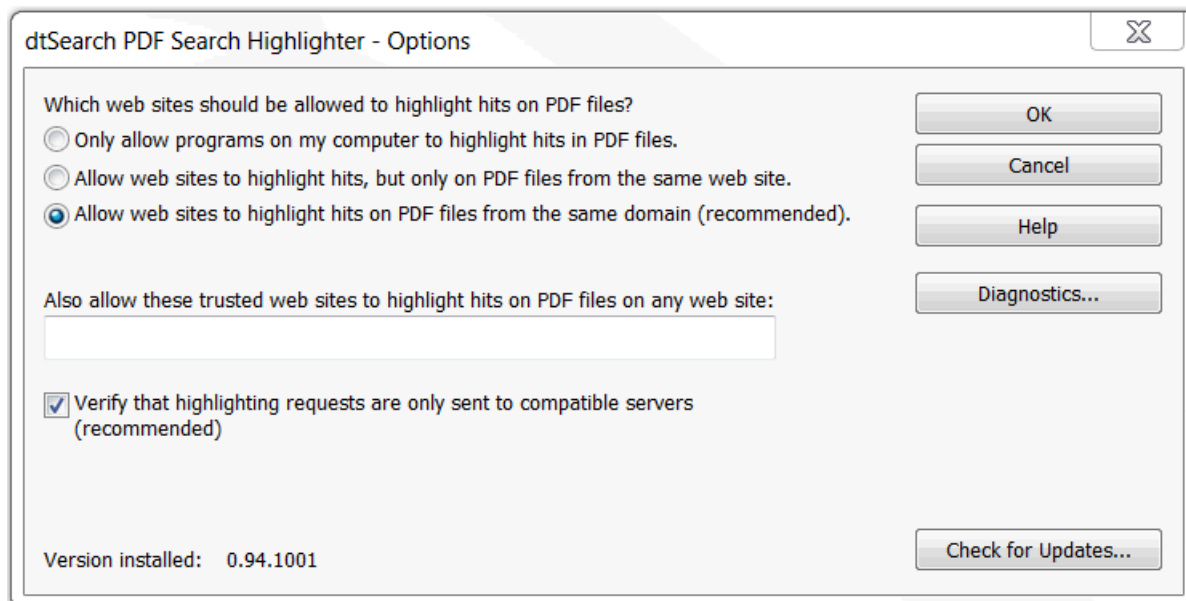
dtSearch PDF Search Highlighter - Options

Which web sites should be allowed to highlight hits on PDF files?

Only allow programs on my computer to highlight hits in PDF files.

Allow web sites to highlight hits, but only on PDF files from the same web site.

Allow web sites to highlight hits on PDF files from the same domain (recommended).

Also allow these trusted web sites to highlight hits on PDF files on any web site:

Verify that highlighting requests are only sent to compatible servers (recommended)

Version installed: 0.94.1001

OK

Cancel

Help

Diagnostics...

Check for Updates...